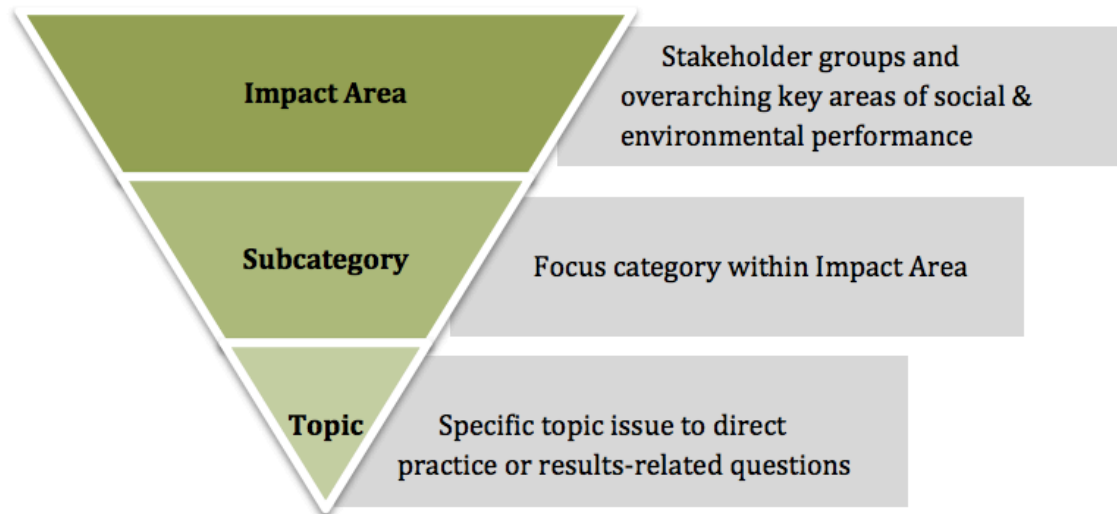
Impact Area

Stakeholder groups and overarching key areas of social & environmental performance

Subcategory

Focus category within Impact Area

Topic

Specific topic issue to direct practice or results-related questions